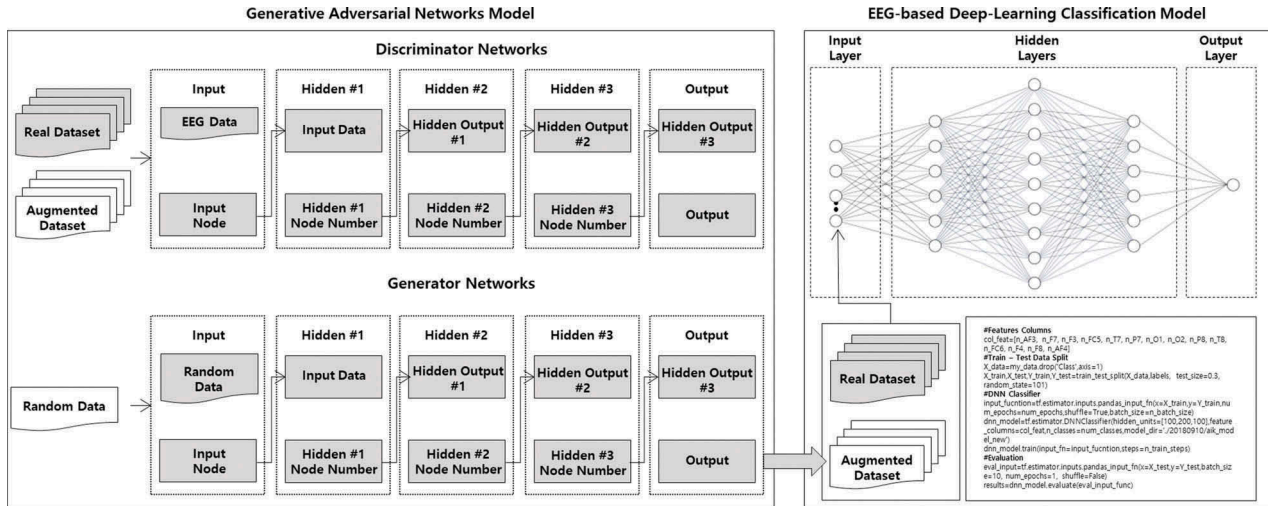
Generative Adversarial Networks Model

Discriminator Networks

Real Dataset

Augmented Dataset

Input

EEG Data

Input Node

Hidden #1

Input Data

Hidden #1 Node Number

Hidden #2

Hidden Output #1

Hidden #2 Node Number

Hidden #3

Hidden Output #2

Hidden #3 Node Number

Output

Hidden Output #3

Output

Generator Networks

Random Data

Input

Random Data

Input Node

Hidden #1

Input Data

Hidden #1 Node Number

Hidden #2

Hidden Output #1

Hidden #2 Node Number

Hidden #3

Hidden Output #2

Hidden #3 Node Number

Output

Hidden Output #3

Output

EEG-based Deep-Learning Classification Model

Input Layer

Hidden Layers

Output Layer

Real Dataset

Augmented Dataset

#Features Columns
col_feat=[n_AF3, n_F7, n_F3, n_FC5, n_T7, n_P7, n_O1, n_O2, n_P8, n_T8, n_FC6, n_F4, n_F8, n_AF4]
#Train – Test Data Split
X_data=my_data.drop('Class',axis=1)
X_train,X_test,Y_train,Y_test=train_test_split(X_data,labels, test_size=0.3, random_state=101)
#DNN Classifier
input_fucntion=tf.estimator.inputs.pandas_input_fn(x=X_train,y=Y_train,num_epochs=num_epochs,shuffle=True,batch_size=n_batch_size)
dnn_model=tf.estimator.DNNClassifier(hidden_units=[100,200,100],feature_columns=col_feat,n_classes=num_classes,model_dir='./20180910/aik_model_new')
dnn_model.train(input_fn=input_fucntion,steps=n_train_steps)
#Evaluation
eval_input=tf.estimator.inputs.pandas_input_fn(x=X_test,y=Y_test,batch_size=10, num_epochs=1, shuffle=False)
results=dnn_model.evaluate(eval_input_func)